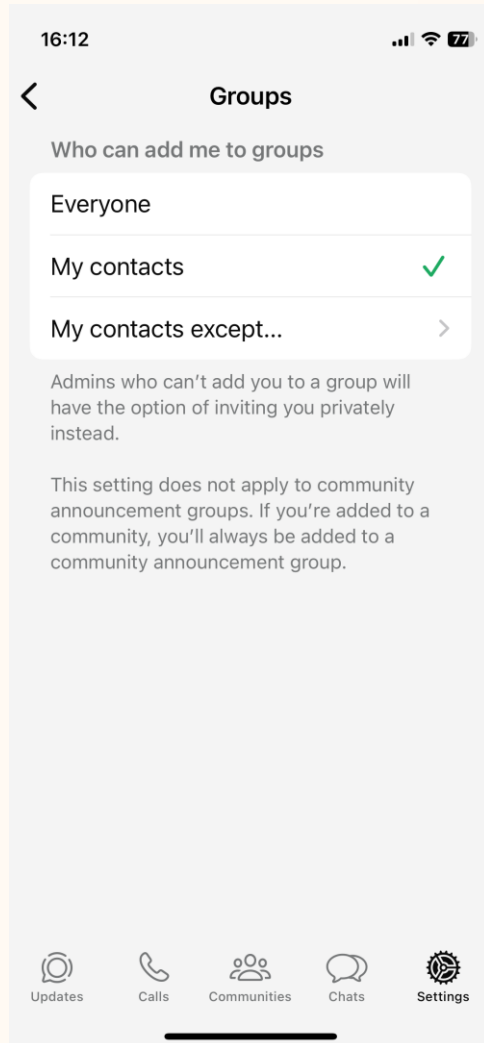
16:12

77

Groups

Who can add me to groups

Everyone

My contacts

My contacts except...

Admins who can't add you to a group will have the option of inviting you privately instead.

This setting does not apply to community announcement groups. If you're added to a community, you'll always be added to a community announcement group.

Updates Calls Communities Chats Settings